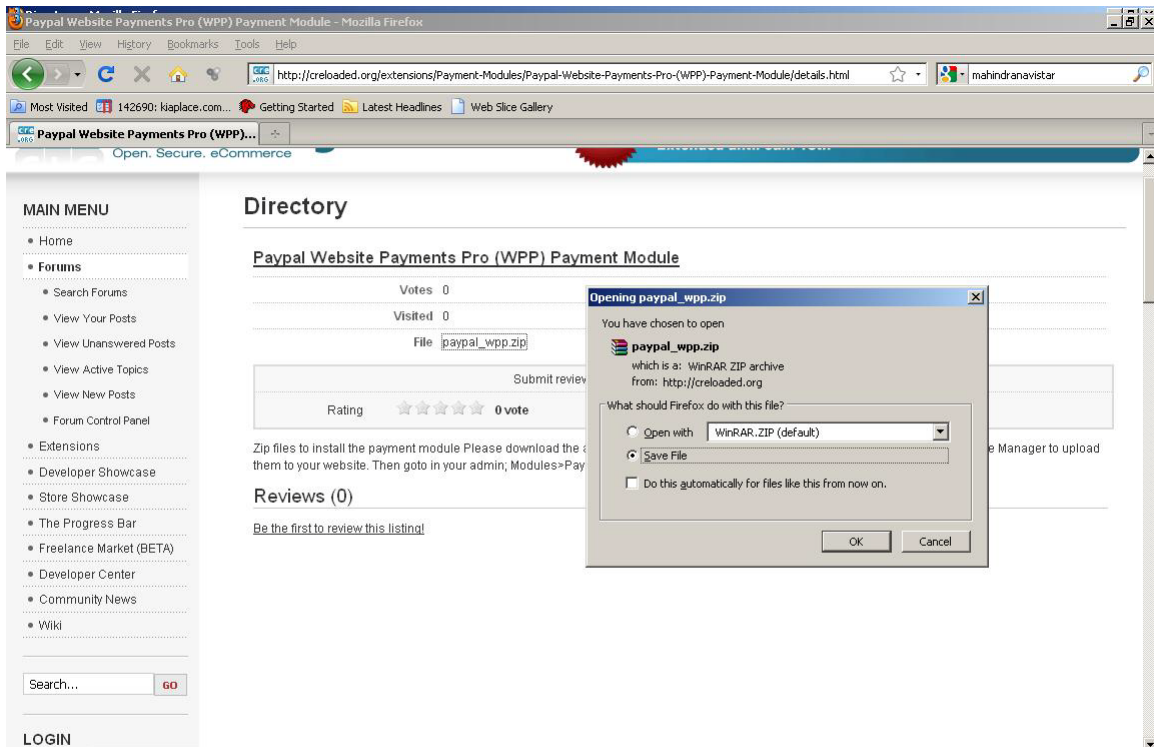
Paypal Website Payments Pro (WPP) Payment Module - Mozilla Firefox

File Edit View History Bookmarks Tools Help

http://creloaded.org/extensions/Payment-Modules/Paypal-Website-Payments-Pro-(WPP)-Payment-Module/details.html

mahindranavistar

Most Visited 142690: kiaplace.com... Getting Started Latest Headlines Web Slice Gallery

Paypal Website Payments Pro (WPP)...

Open. Secure. eCommerce

MAIN MENU

• Home
• Forums
• Search Forums
• View Your Posts
• View Unanswered Posts
• View Active Topics
• View New Posts
• Forum Control Panel
• Extensions
• Developer Showcase
• Store Showcase
• The Progress Bar
• Freelance Market (BETA)
• Developer Center
• Community News
• Wiki

Search... GO

LOGIN

Directory

Paypal Website Payments Pro (WPP) Payment Module

Votes 0
Visited 0
File paypal_wpp.zip

Submit review

Rating 0 vote

Zip files to install the payment module Please download the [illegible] e Manager to upload them to your website. Then goto in your admin; Modules>Pay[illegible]

Reviews (0)

Be the first to review this listing!

Opening paypal_wpp.zip

You have chosen to open

paypal_wpp.zip
which is a: WinRAR ZIP archive
from: http://creloaded.org

What should Firefox do with this file?

Open with WinRAR.ZIP (default)
Save File

Do this automatically for files like this from now on.

OK Cancel